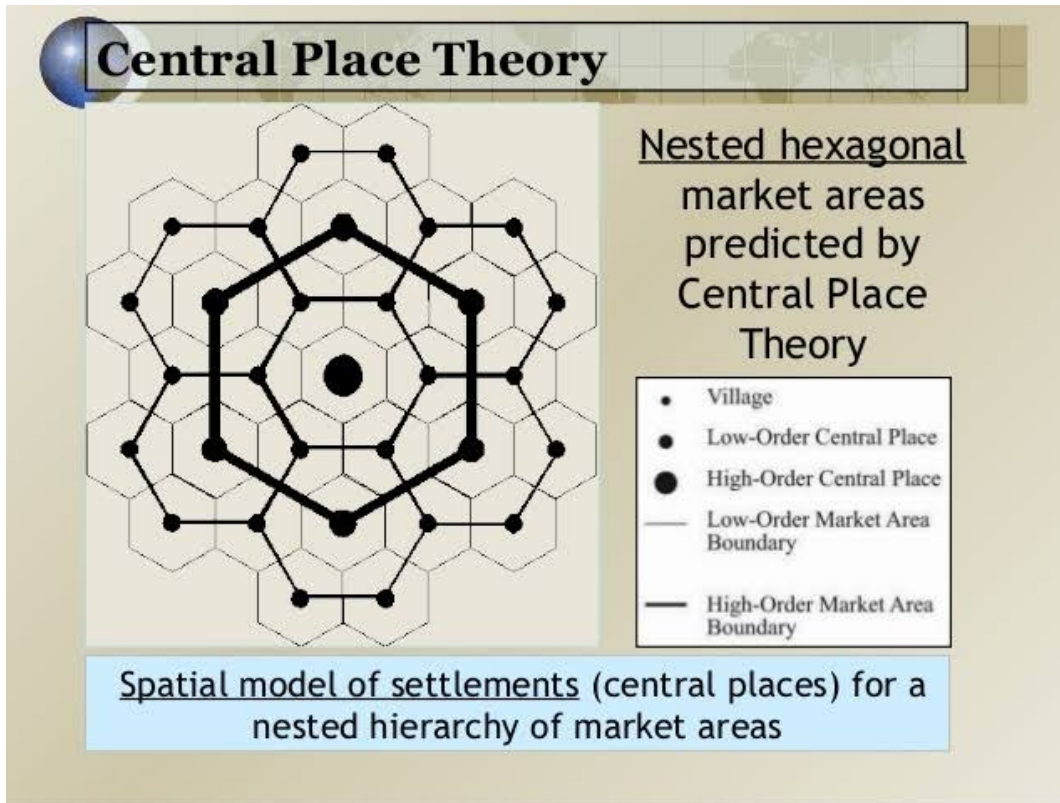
Central Place Theory

Nested hexagonal market areas predicted by Central Place Theory

Village
Low-Order Central Place
High-Order Central Place
Low-Order Market Area Boundary
High-Order Market Area Boundary

Spatial model of settlements (central places) for a nested hierarchy of market areas